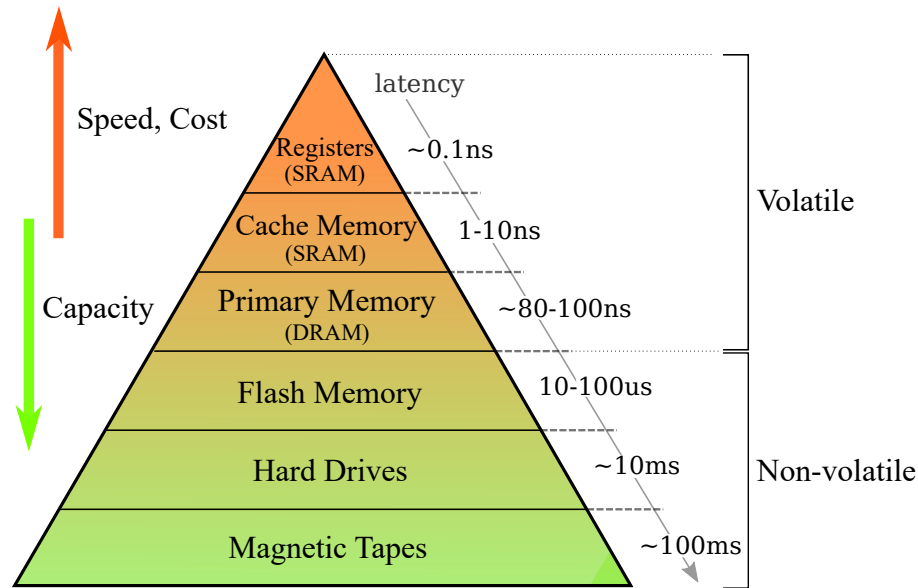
Speed, Cost

Capacity

latency

Registers (SRAM)
~0.1ns

Cache Memory (SRAM)
1-10ns

Primary Memory (DRAM)
~80-100ns

Flash Memory
10-100us

Hard Drives
~10ms

Magnetic Tapes
~100ms

Volatile

Non-volatile